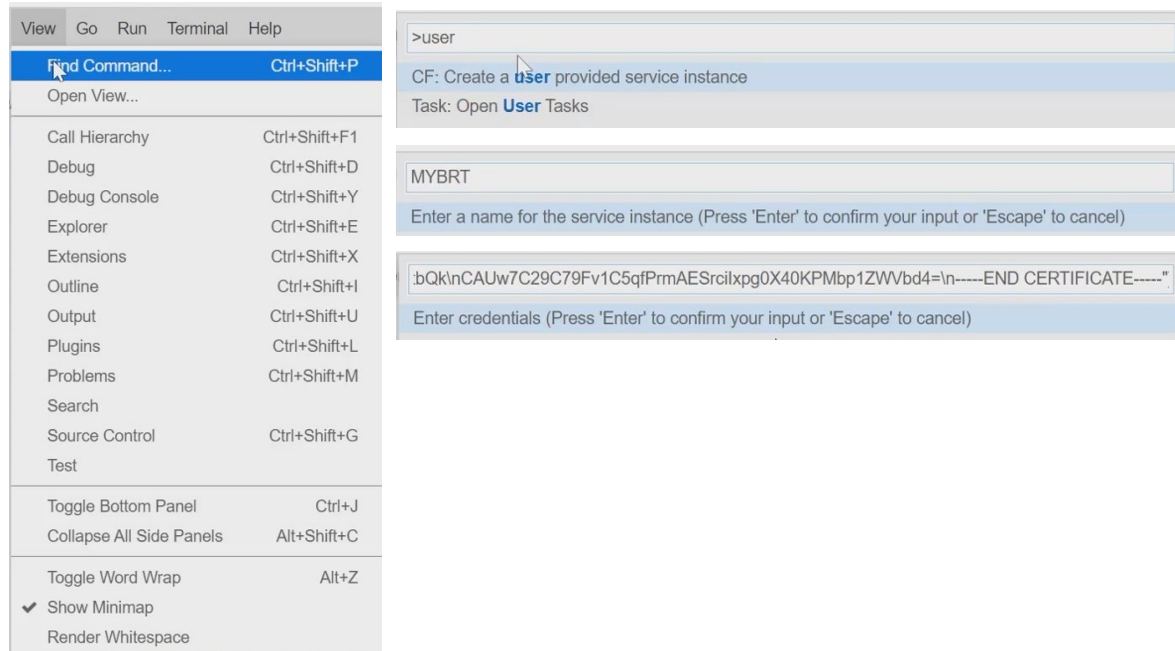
View Go Run Terminal Help

Find Command... Ctrl+Shift+P
Open View...

Call Hierarchy Ctrl+Shift+F1
Debug Ctrl+Shift+D
Debug Console Ctrl+Shift+Y
Explorer Ctrl+Shift+E
Extensions Ctrl+Shift+X
Outline Ctrl+Shift+I
Output Ctrl+Shift+U
Plugins Ctrl+Shift+L
Problems Ctrl+Shift+M
Search
Source Control Ctrl+Shift+G
Test

Toggle Bottom Panel Ctrl+J
Collapse All Side Panels Alt+Shift+C

Toggle Word Wrap Alt+Z
✔ Show Minimap
Render Whitespace

>user
CF: Create a user provided service instance
Task: Open User Tasks

MYBRT
Enter a name for the service instance (Press 'Enter' to confirm your input or 'Escape' to cancel)

:bQk\nCAUw7C29C79Fv1C5qfPrmAESrcilxpg0X40KPMbp1ZWVbd4=\n-----END CERTIFICATE-----".
Enter credentials (Press 'Enter' to confirm your input or 'Escape' to cancel)